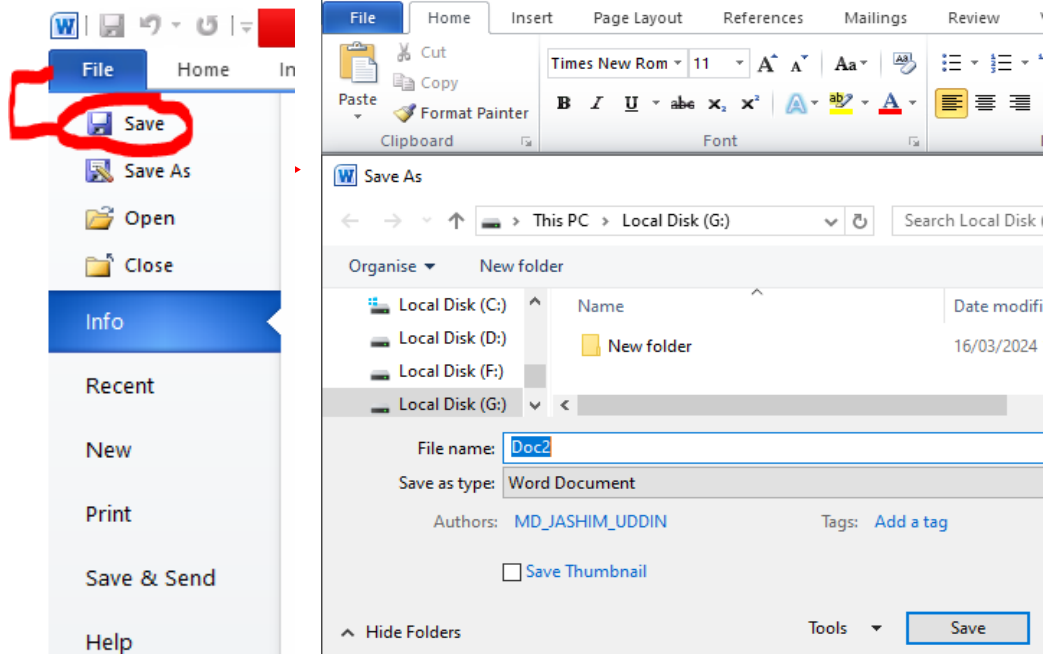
File
Home
In
Save
Save As
Open
Close
Info
Recent
New
Print
Save & Send
Help

File
Home
Insert
Page Layout
References
Mailings
Review
Cut
Copy
Paste
Format Painter
Clipboard
Times New Rom
11
Font

Save As
This PC › Local Disk (G:)
Search Local Disk
Organise
New folder
Local Disk (C:)
Local Disk (D:)
Local Disk (F:)
Local Disk (G:)
Name
Date modifi
New folder
16/03/2024
File name: Doc2
Save as type: Word Document
Authors: MD_JASHIM_UDDIN
Tags: Add a tag
Save Thumbnail
Hide Folders
Tools
Save